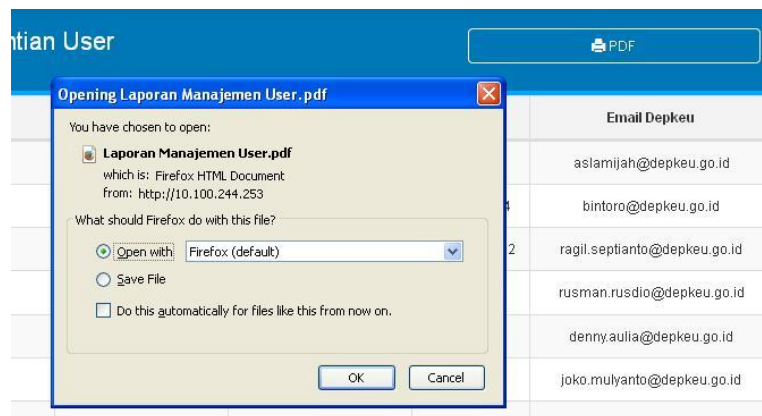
ntian User

PDF

Opening Laporan Manajemen User.pdf

You have chosen to open:

Laporan Manajemen User.pdf

which is: Firefox HTML Document

from: http://10.100.244.253

What should Firefox do with this file?

Open with Firefox (default)

Save File

Do this automatically for files like this from now on.

OK Cancel

| Email Depkeu |
|---|
| aslamijah@depkeu.go.id |
| bintoro@depkeu.go.id |
| ragil.septianto@depkeu.go.id |
| rusman.rusdio@depkeu.go.id |
| denny.aulia@depkeu.go.id |
| joko.mulyanto@depkeu.go.id |